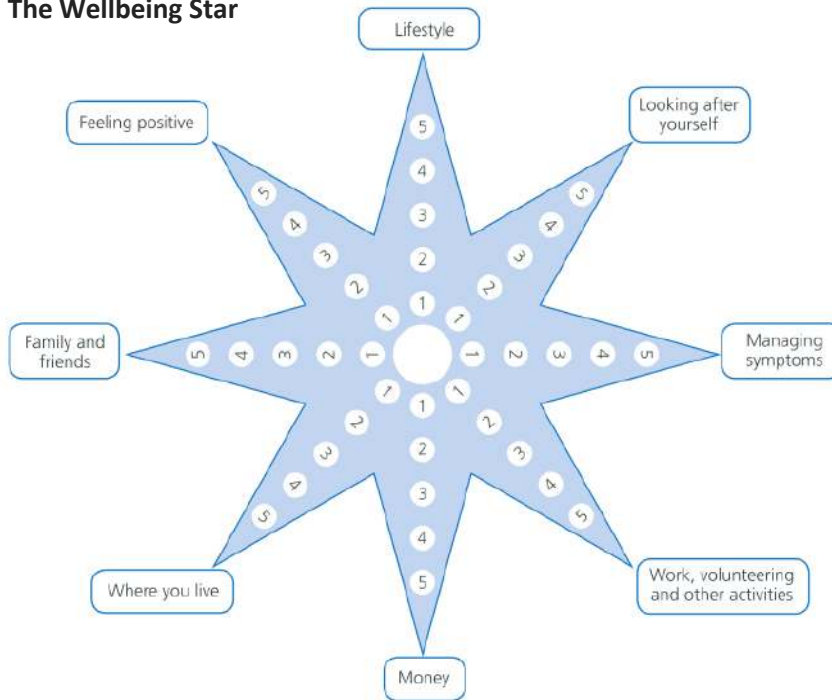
The Wellbeing Star

Lifestyle

Feeling positive

Looking after yourself

5
4
3
2
1

5
4
3
2
1

5
4
3
2
1

Family and friends

5 4 3 2 1

1 2 3 4 5

Managing symptoms

1
2
3
4
5

1
2
3
4
5

1
2
3
4
5

Where you live

Work, volunteering and other activities

Money